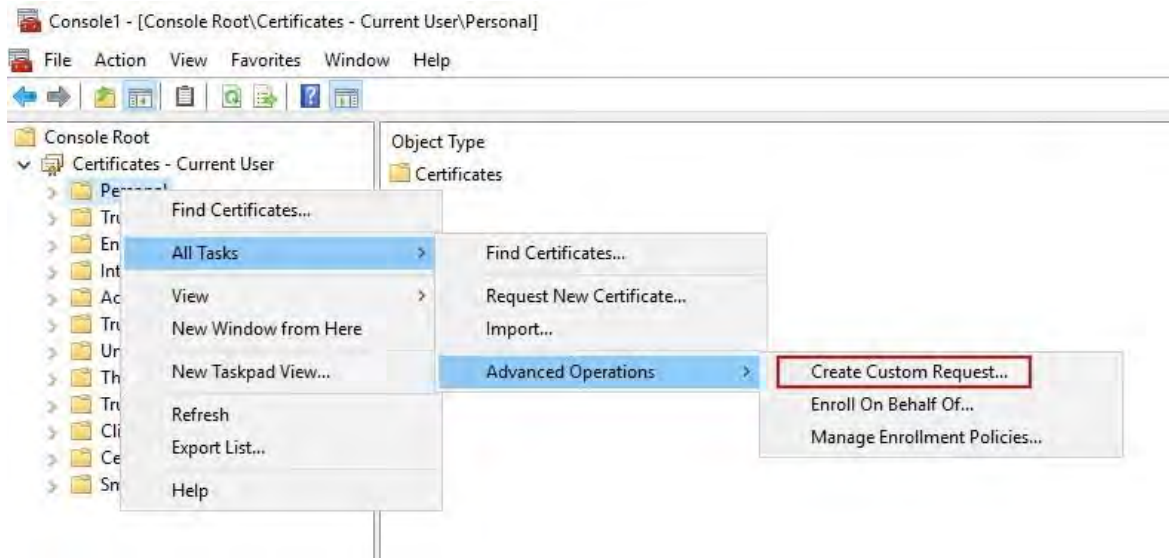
Console1 - [Console Root\Certificates - Current User\Personal]

File Action View Favorites Window Help

Console Root
Certificates - Current User
Personal
Tr
En
Int
Ac
Tr
Ur
Th
Tr
Cl
Ce
Sm

Find Certificates...
All Tasks
View
New Window from Here
New Taskpad View...
Refresh
Export List...
Help

Find Certificates...
Request New Certificate...
Import...
Advanced Operations

Create Custom Request...
Enroll On Behalf Of...
Manage Enrollment Policies...

Object Type
Certificates